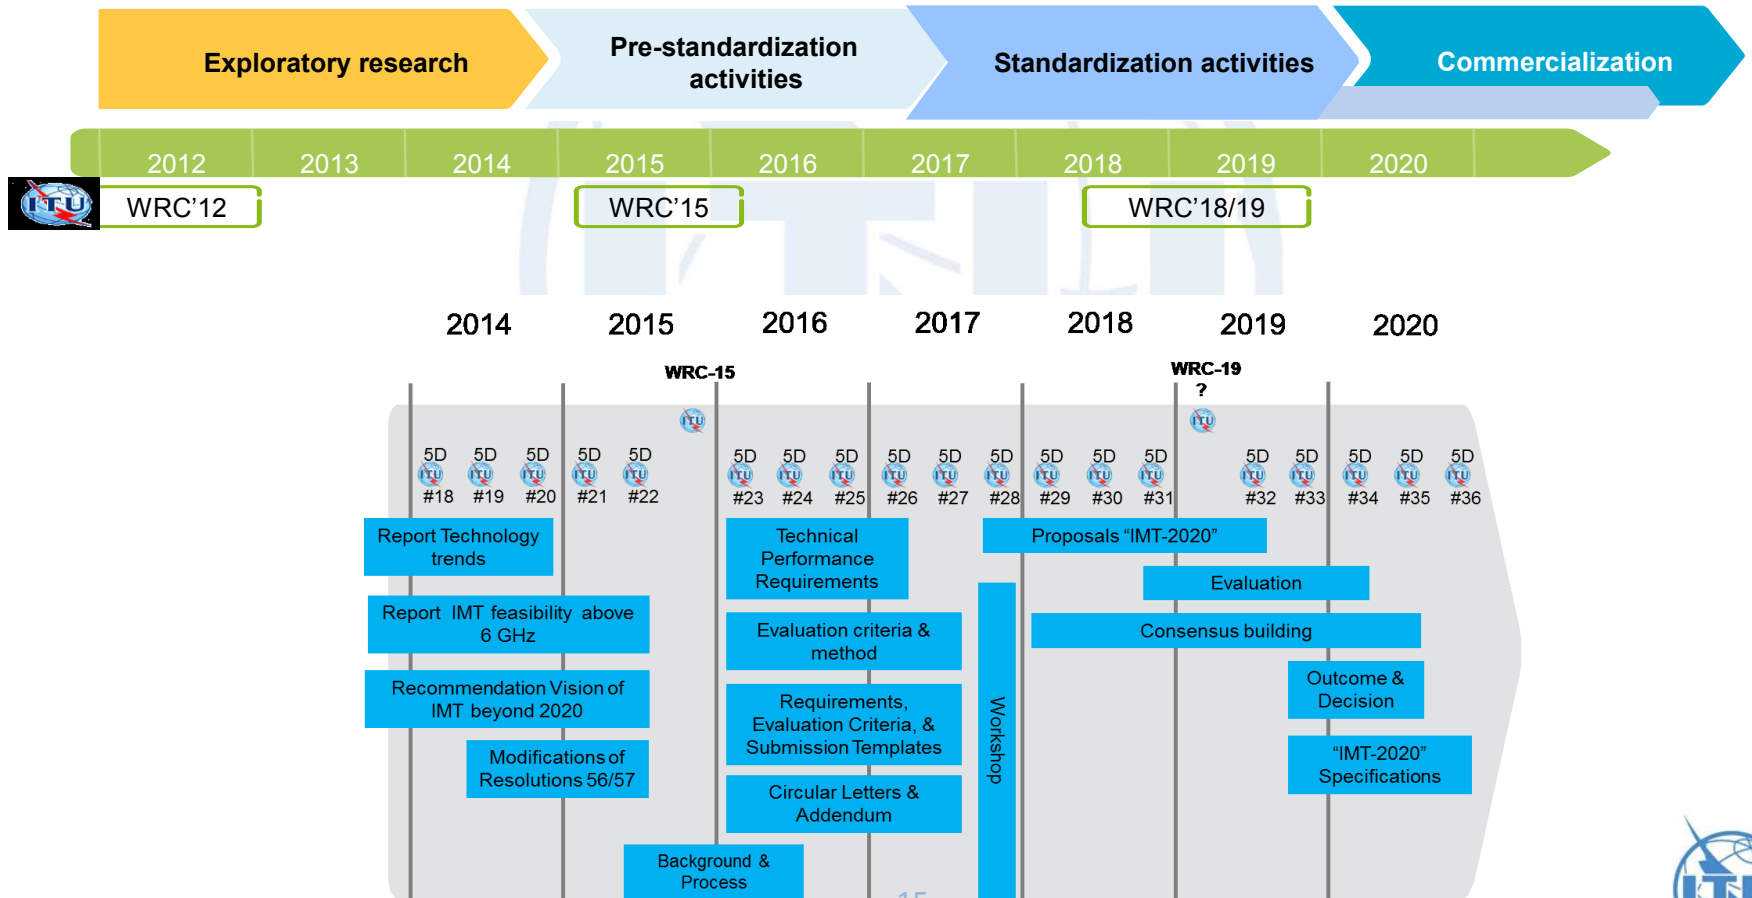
Exploratory research

Pre-standardization activities

Standardization activities

Commercialization

2012 2013 2014 2015 2016 2017 2018 2019 2020

ITU

WRC'12

WRC'15

WRC'18/19

2014 2015 2016 2017 2018 2019 2020

WRC-15

WRC-19 ?

ITU

5D #18 5D #19 5D #20 5D #21 5D #22 5D #23 5D #24 5D #25 5D #26 5D #27 5D #28 5D #29 5D #30 5D #31 5D #32 5D #33 5D #34 5D #35 5D #36

Report Technology trends

Report IMT feasibility above 6 GHz

Recommendation Vision of IMT beyond 2020

Modifications of Resolutions 56/57

Background & Process

Technical Performance Requirements

Evaluation criteria & method

Requirements, Evaluation Criteria, & Submission Templates

Circular Letters & Addendum

Workshop

Proposals "IMT-2020"

Evaluation

Consensus building

Outcome & Decision

"IMT-2020" Specifications